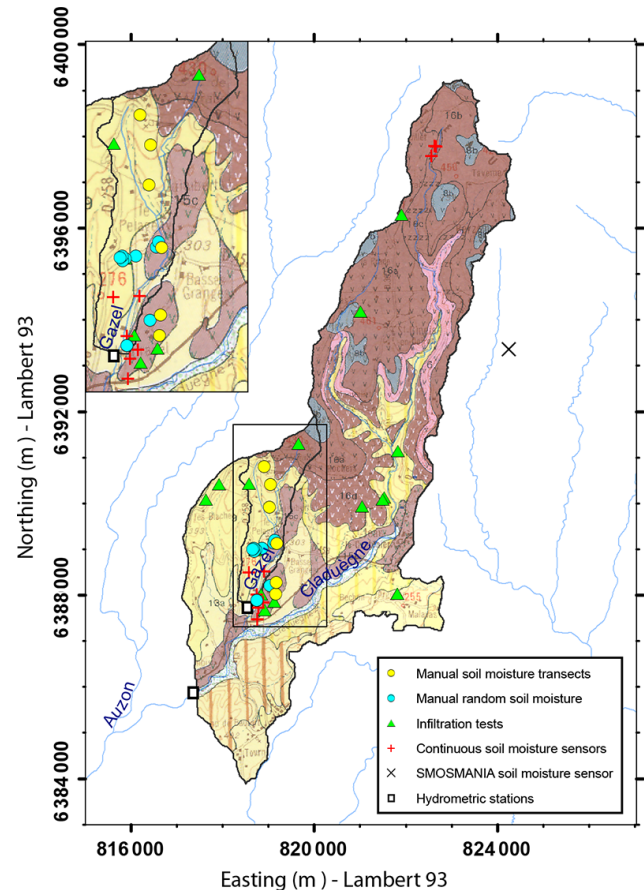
6 400 000
6 396 000
6 392 000
6 388 000
6 384 000
Northing (m) - Lambert 93
816 000
820 000
824 000
Easting (m) - Lambert 93
Gazel
Gazel
Claduègne
Auzon
276
303
Manual soil moisture transects
Manual random soil moisture
Infiltration tests
Continuous soil moisture sensors
SMOSMANIA soil moisture sensor
Hydrometric stations